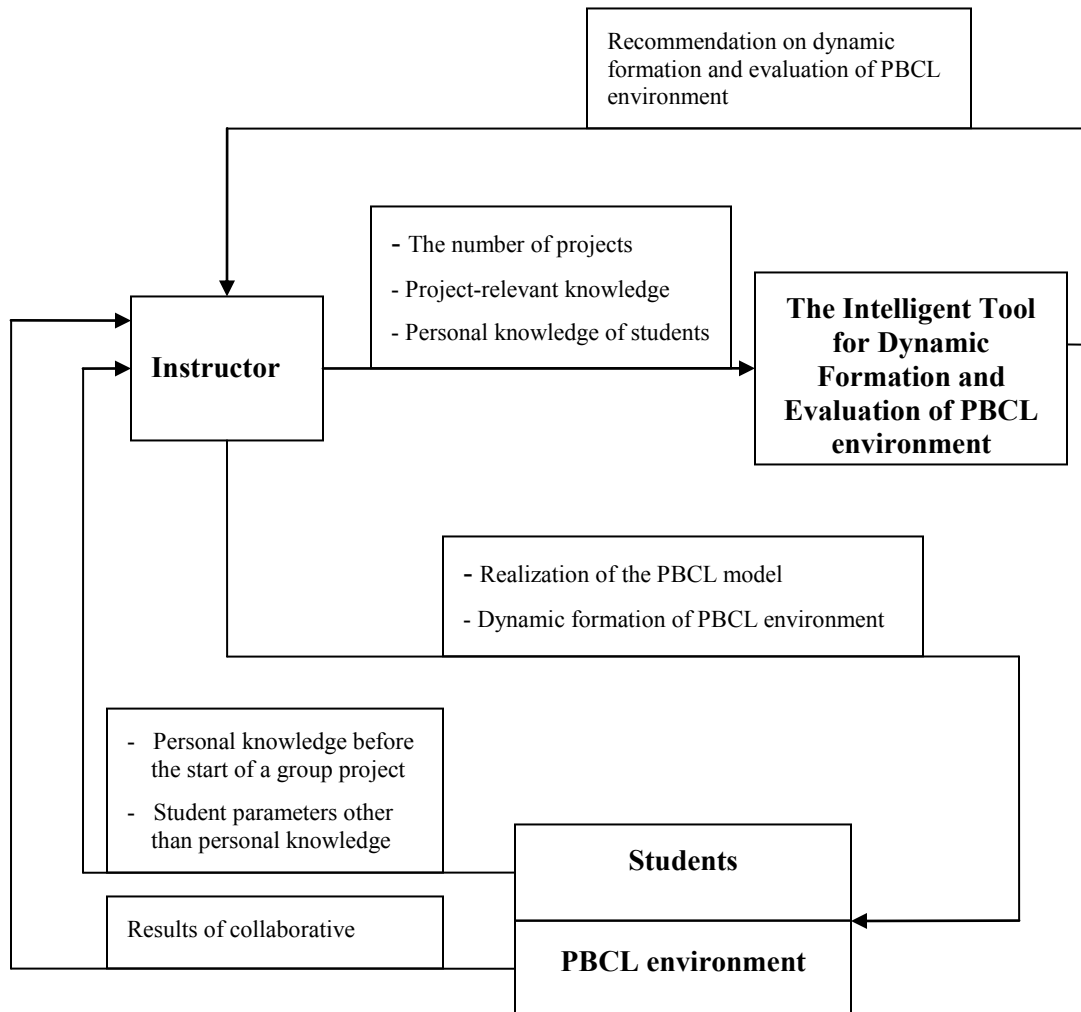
Recommendation on dynamic formation and evaluation of PBCL environment

- The number of projects
- Project-relevant knowledge
- Personal knowledge of students

Instructor

The Intelligent Tool for Dynamic Formation and Evaluation of PBCL environment

- Realization of the PBCL model
- Dynamic formation of PBCL environment

- Personal knowledge before the start of a group project
- Student parameters other than personal knowledge

Students

Results of collaborative

PBCL environment